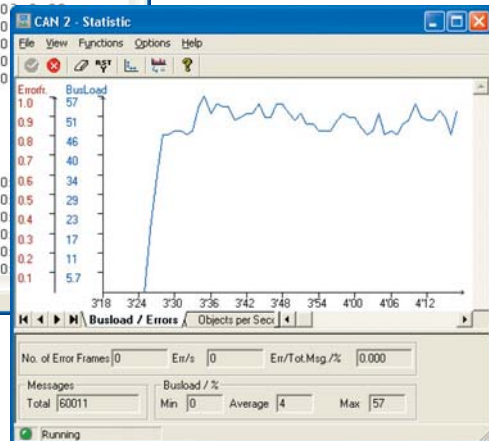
CAN 2 - Statistic

File View Functions Options Help

RST

Errorfr. BusLoad
1.0 57
0.9 51
0.8 46
0.7 40
0.6 34
0.5 29
0.4 23
0.3 17
0.2 11
0.1 5.7

3'18 3'24 3'30 3'36 3'42 3'48 3'54 4'00 4'06 4'12

Busload / Errors | Objects per Sec

No. of Error Frames 0 Err/s 0 Err/Tot.Msg./% 0.000

Messages
Total 60011

Busload / %
Min 0 Average 4 Max 57

Running